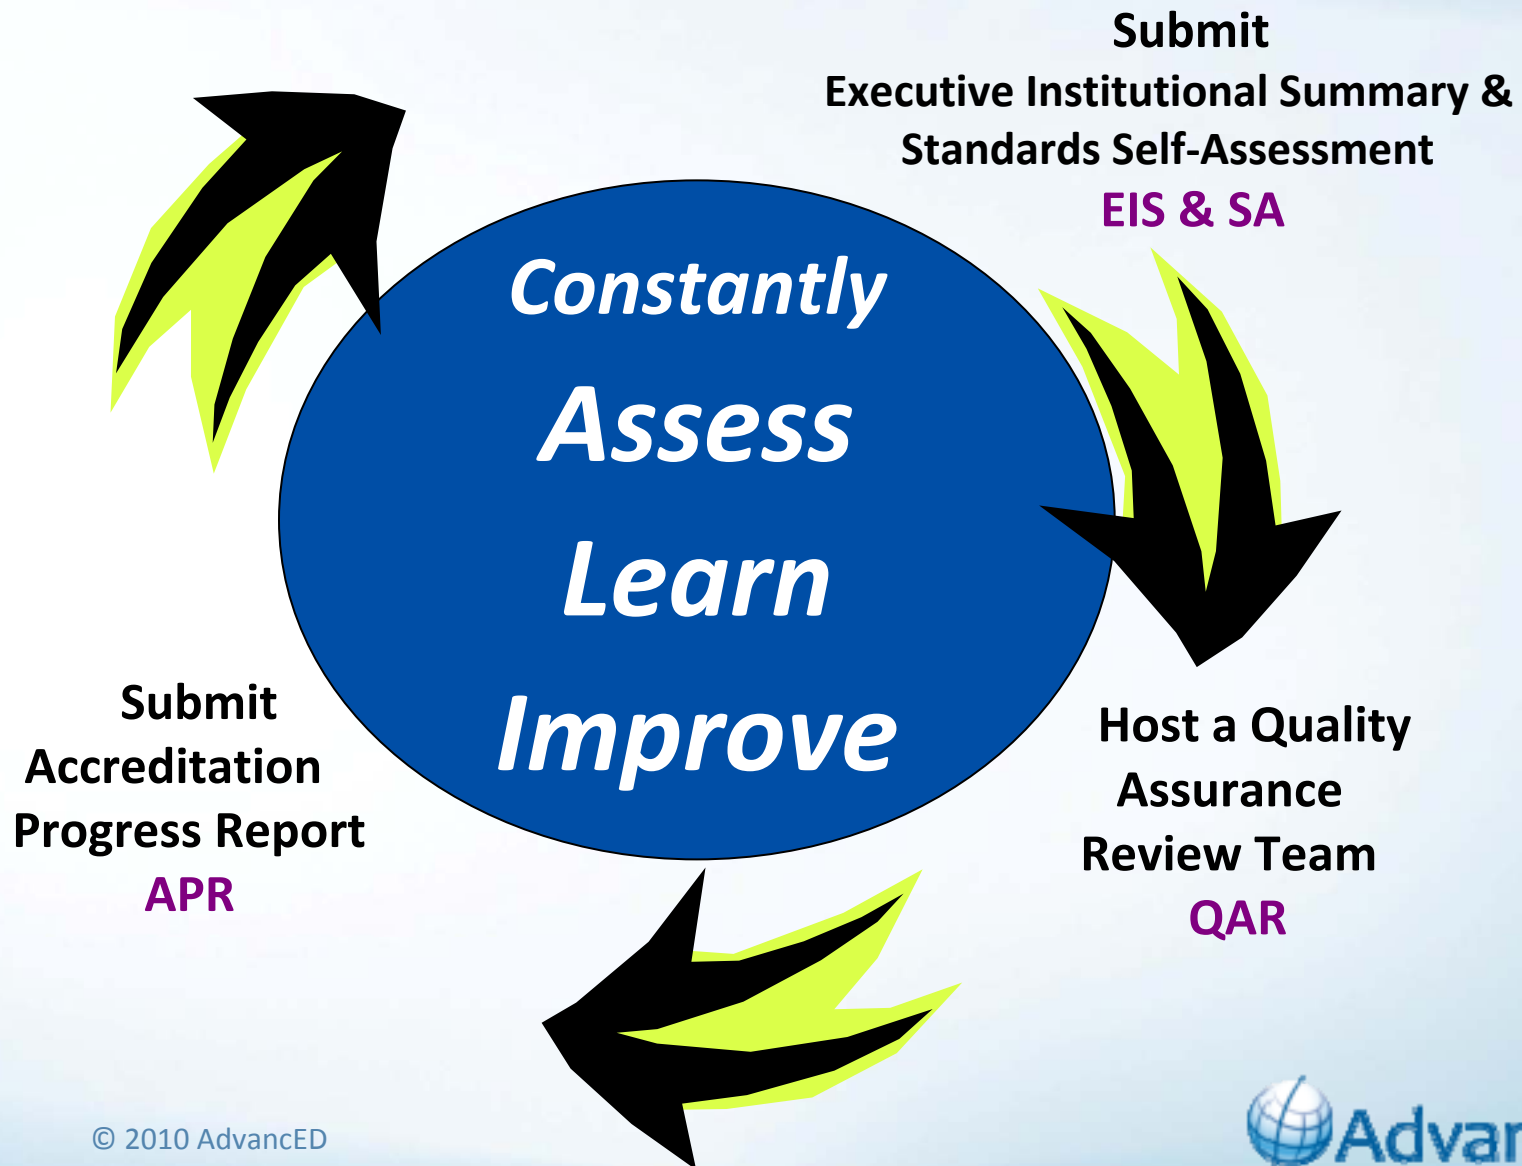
Submit
Executive Institutional Summary &
Standards Self-Assessment
EIS & SA

Constantly
Assess
Learn
Improve

Host a Quality
Assurance
Review Team
QAR

Submit
Accreditation
Progress Report
APR

© 2010 AdvancED

Advar